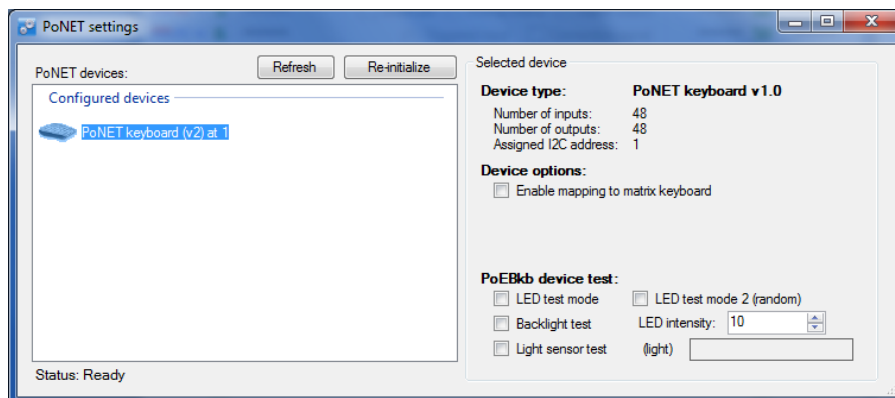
PoNET settings

PoNET devices:

Refresh

Re-initialize

Configured devices

PoNET keyboard (v2) at 1

Status: Ready

Selected device

Device type: PoNET keyboard v1.0

Number of inputs: 48
Number of outputs: 48
Assigned I2C address: 1

Device options:

Enable mapping to matrix keyboard

PoEBkb device test:

LED test mode

LED test mode 2 (random)

Backlight test

LED intensity: 10

Light sensor test

(light)